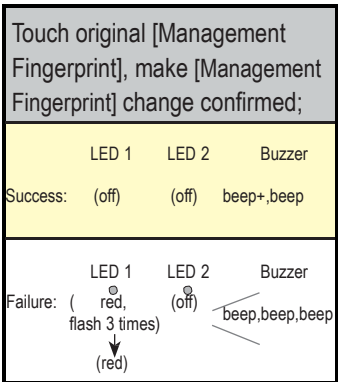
Touch original [Management Fingerprint], make [Management Fingerprint] change confirmed;

LED 1 LED 2 Buzzer

Success: (off) (off) beep+,beep

LED 1 LED 2 Buzzer

Failure: ( red, flash 3 times) (off) beep,beep,beep

(red)